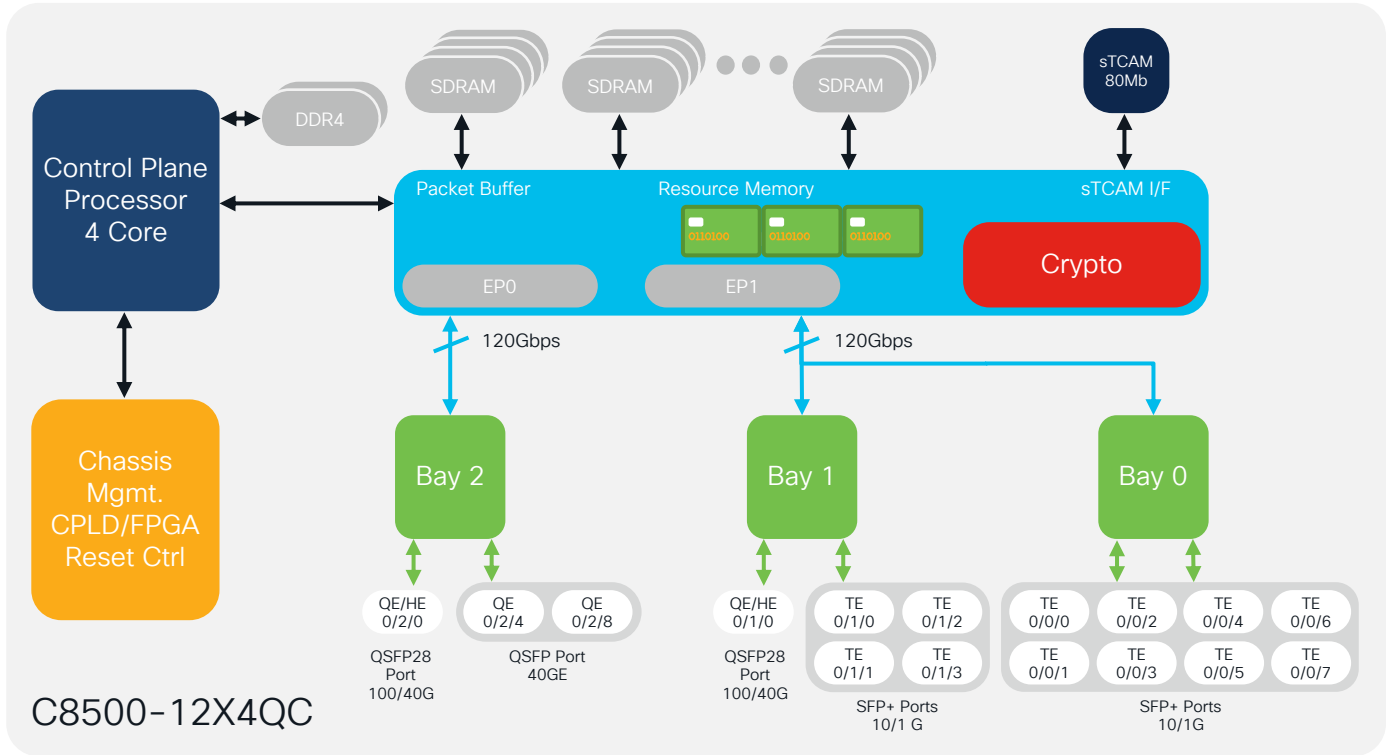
SDRAM

SDRAM

SDRAM

sTCAM
80Mb

DDR4

Control Plane Processor 4 Core

Packet Buffer

Resource Memory

sTCAM I/F

0110100

0110100

0110100

Crypto

EP0

EP1

120Gbps

120Gbps

Chassis Mgmt. CPLD/FPGA Reset Ctrl

Bay 2

Bay 1

Bay 0

QE/HE
0/2/0

QE
0/2/4

QE
0/2/8

QSFP28
Port
100/40G

QSFP Port
40GE

QE/HE
0/1/0

QSFP28
Port
100/40G

TE
0/1/0

TE
0/1/2

TE
0/1/1

TE
0/1/3

SFP+ Ports
10/1 G

TE
0/0/0

TE
0/0/2

TE
0/0/4

TE
0/0/6

TE
0/0/1

TE
0/0/3

TE
0/0/5

TE
0/0/7

SFP+ Ports
10/1G

C8500-12X4QC